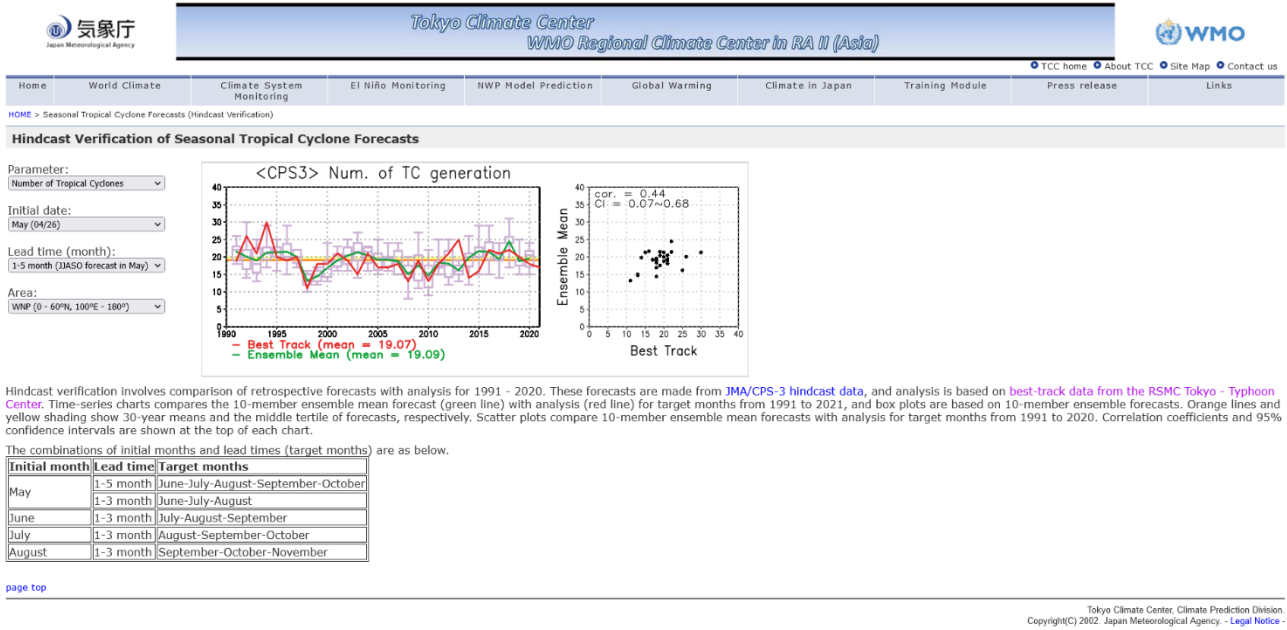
気象庁
Japan Meteorological Agency

Tokyo Climate Center
WMO Regional Climate Center in RA II (Asia)

WMO

TCC home About TCC Site Map Contact us

Home | World Climate | Climate System Monitoring | El Niño Monitoring | NWP Model Prediction | Global Warming | Climate in Japan | Training Module | Press release | Links

HOME > Seasonal Tropical Cyclone Forecasts (Hindcast Verification)

Hindcast Verification of Seasonal Tropical Cyclone Forecasts

Parameter:
Number of Tropical Cyclones

Initial date:
May (04/26)

Lead time (month):
1-5 month (JJASO forecast in May)

Area:
WNP (0 - 60°N, 100°E - 180°)

<CPS3> Num. of TC generation

40
35
30
25
20
15
10
5
0
1990 1995 2000 2005 2010 2015 2020

— Best Track (mean = 19.07)
— Ensemble Mean (mean = 19.09)

cor. = 0.44
CI = 0.07~0.68

Ensemble Mean
40
35
30
25
20
15
10
5
0
0 5 10 15 20 25 30 35 40
Best Track

Hindcast verification involves comparison of retrospective forecasts with analysis for 1991 - 2020. These forecasts are made from JMA/CPS-3 hindcast data, and analysis is based on best-track data from the RSMC Tokyo - Typhoon Center. Time-series charts compares the 10-member ensemble mean forecast (green line) with analysis (red line) for target months from 1991 to 2021, and box plots are based on 10-member ensemble forecasts. Orange lines and yellow shading show 30-year means and the middle tertile of forecasts, respectively. Scatter plots compare 10-member ensemble mean forecasts with analysis for target months from 1991 to 2020. Correlation coefficients and 95% confidence intervals are shown at the top of each chart.

The combinations of initial months and lead times (target months) are as below.

| Initial month | Lead time | Target months |
|---|---|---|
| May | 1-5 month | June-July-August-September-October |
| | 1-3 month | June-July-August |
| June | 1-3 month | July-August-September |
| July | 1-3 month | August-September-October |
| August | 1-3 month | September-October-November |

page top

Tokyo Climate Center, Climate Prediction Division.
Copyright(C) 2002. Japan Meteorological Agency. - Legal Notice -